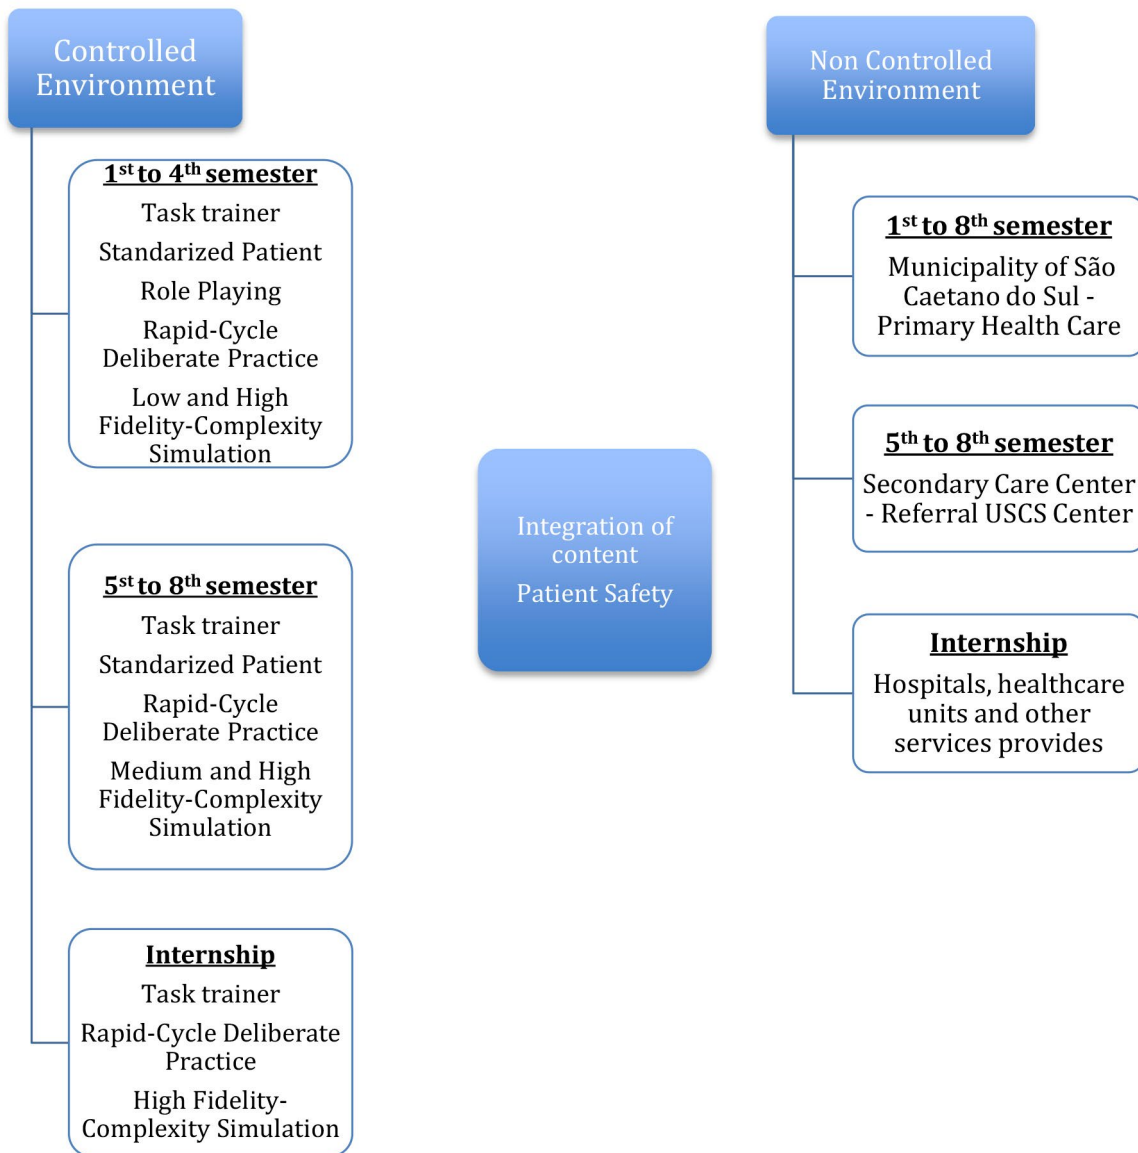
Controlled Environment

1st to 4th semester
Task trainer
Standarized Patient
Role Playing
Rapid-Cycle Deliberate Practice
Low and High Fidelity-Complexity Simulation

5st to 8th semester
Task trainer
Standarized Patient
Rapid-Cycle Deliberate Practice
Medium and High Fidelity-Complexity Simulation

Internship
Task trainer
Rapid-Cycle Deliberate Practice
High Fidelity-Complexity Simulation

Integration of content
Patient Safety

Non Controlled Environment

1st to 8th semester
Municipality of São Caetano do Sul - Primary Health Care

5th to 8th semester
Secondary Care Center - Referral USCS Center

Internship
Hospitals, healthcare units and other services provides